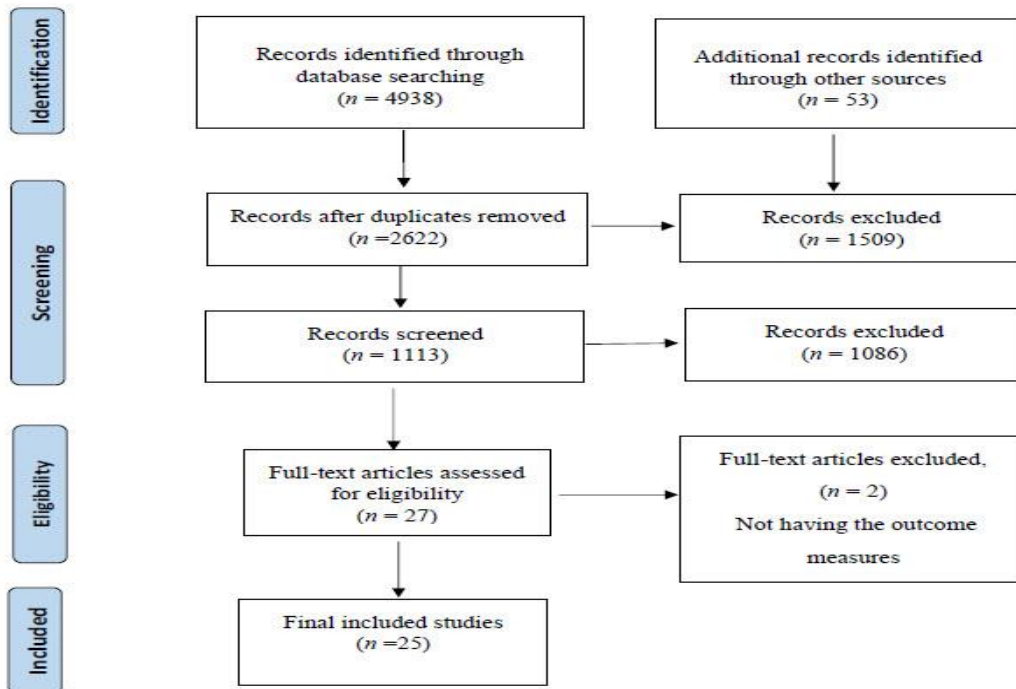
Identification

Records identified through database searching ($n = 4938$)

Additional records identified through other sources ($n = 53$)

Screening

Records after duplicates removed ($n = 2622$)

Records excluded ($n = 1509$)

Records screened ($n = 1113$)

Records excluded ($n = 1086$)

Eligibility

Full-text articles assessed for eligibility ($n = 27$)

Full-text articles excluded, ($n = 2$) Not having the outcome measures

Included

Final included studies ($n = 25$)